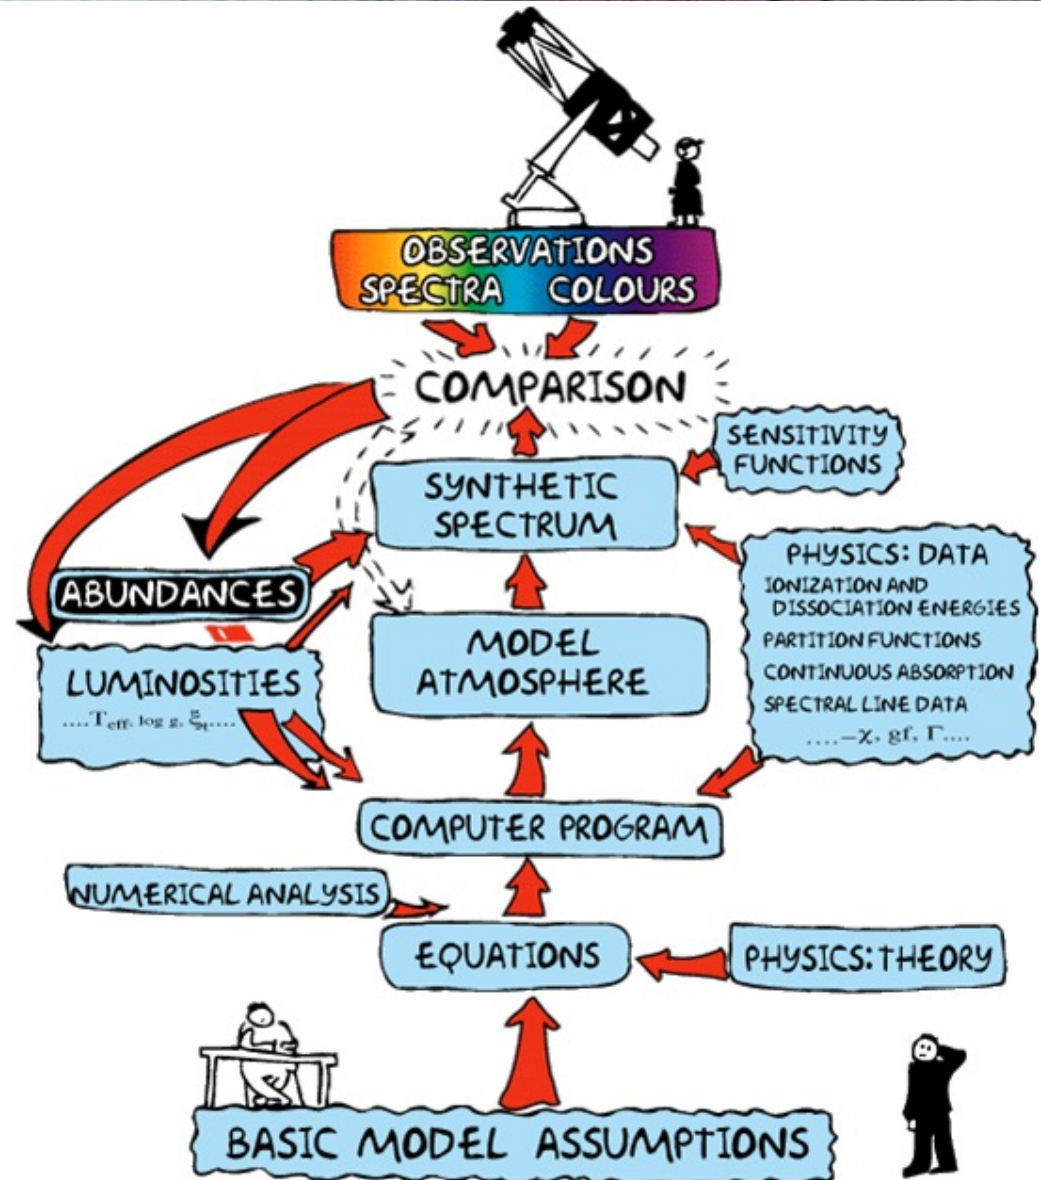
OBSERVATIONS
SPECTRA COLOURS

COMPARISON

SENSITIVITY FUNCTIONS

SYNTHETIC SPECTRUM

ABUNDANCES

PHYSICS: DATA
IONIZATION AND DISSOCIATION ENERGIES
PARTITION FUNCTIONS
CONTINUOUS ABSORPTION
SPECTRAL LINE DATA
....$-\chi$, gf, $\Gamma$....

MODEL ATMOSPHERE

LUMINOSITIES
....$T_{eff}$, log g, $\xi_t$....

COMPUTER PROGRAM

NUMERICAL ANALYSIS

EQUATIONS

PHYSICS: THEORY

BASIC MODEL ASSUMPTIONS